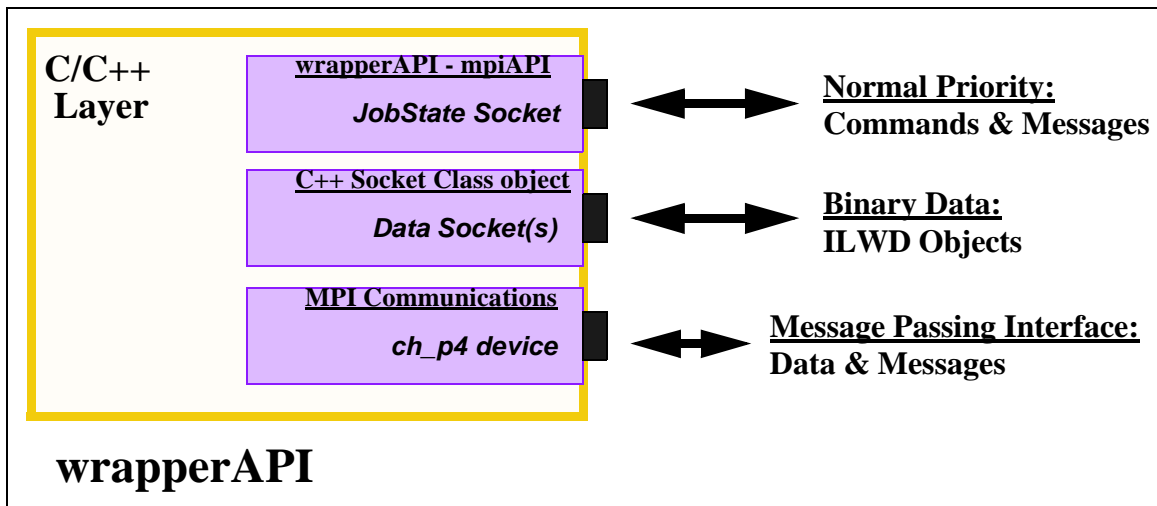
C/C++
Layer

wrapperAPI - mpiAPI
JobState Socket

Normal Priority:
Commands & Messages

C++ Socket Class object
Data Socket(s)

Binary Data:
ILWD Objects

MPI Communications
ch_p4 device

Message Passing Interface:
Data & Messages

wrapperAPI